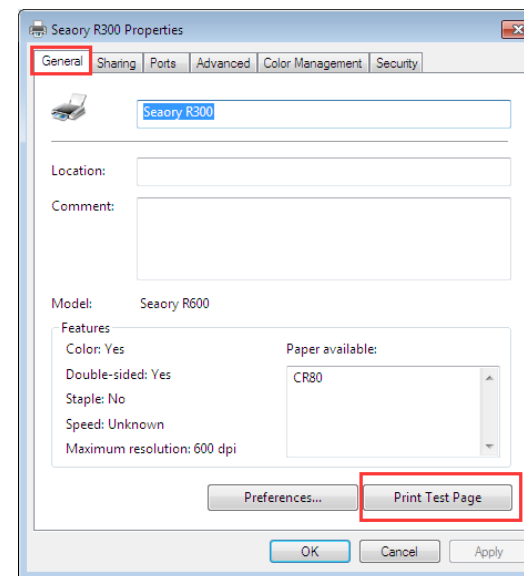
Seaory R300 Properties

General | Sharing | Ports | Advanced | Color Management | Security

Seaory R300

Location:

Comment:

Model: Seaory R600

Features

Color: Yes

Double-sided: Yes

Staple: No

Speed: Unknown

Maximum resolution: 600 dpi

Paper available:

CR80

Preferences...

Print Test Page

OK

Cancel

Apply